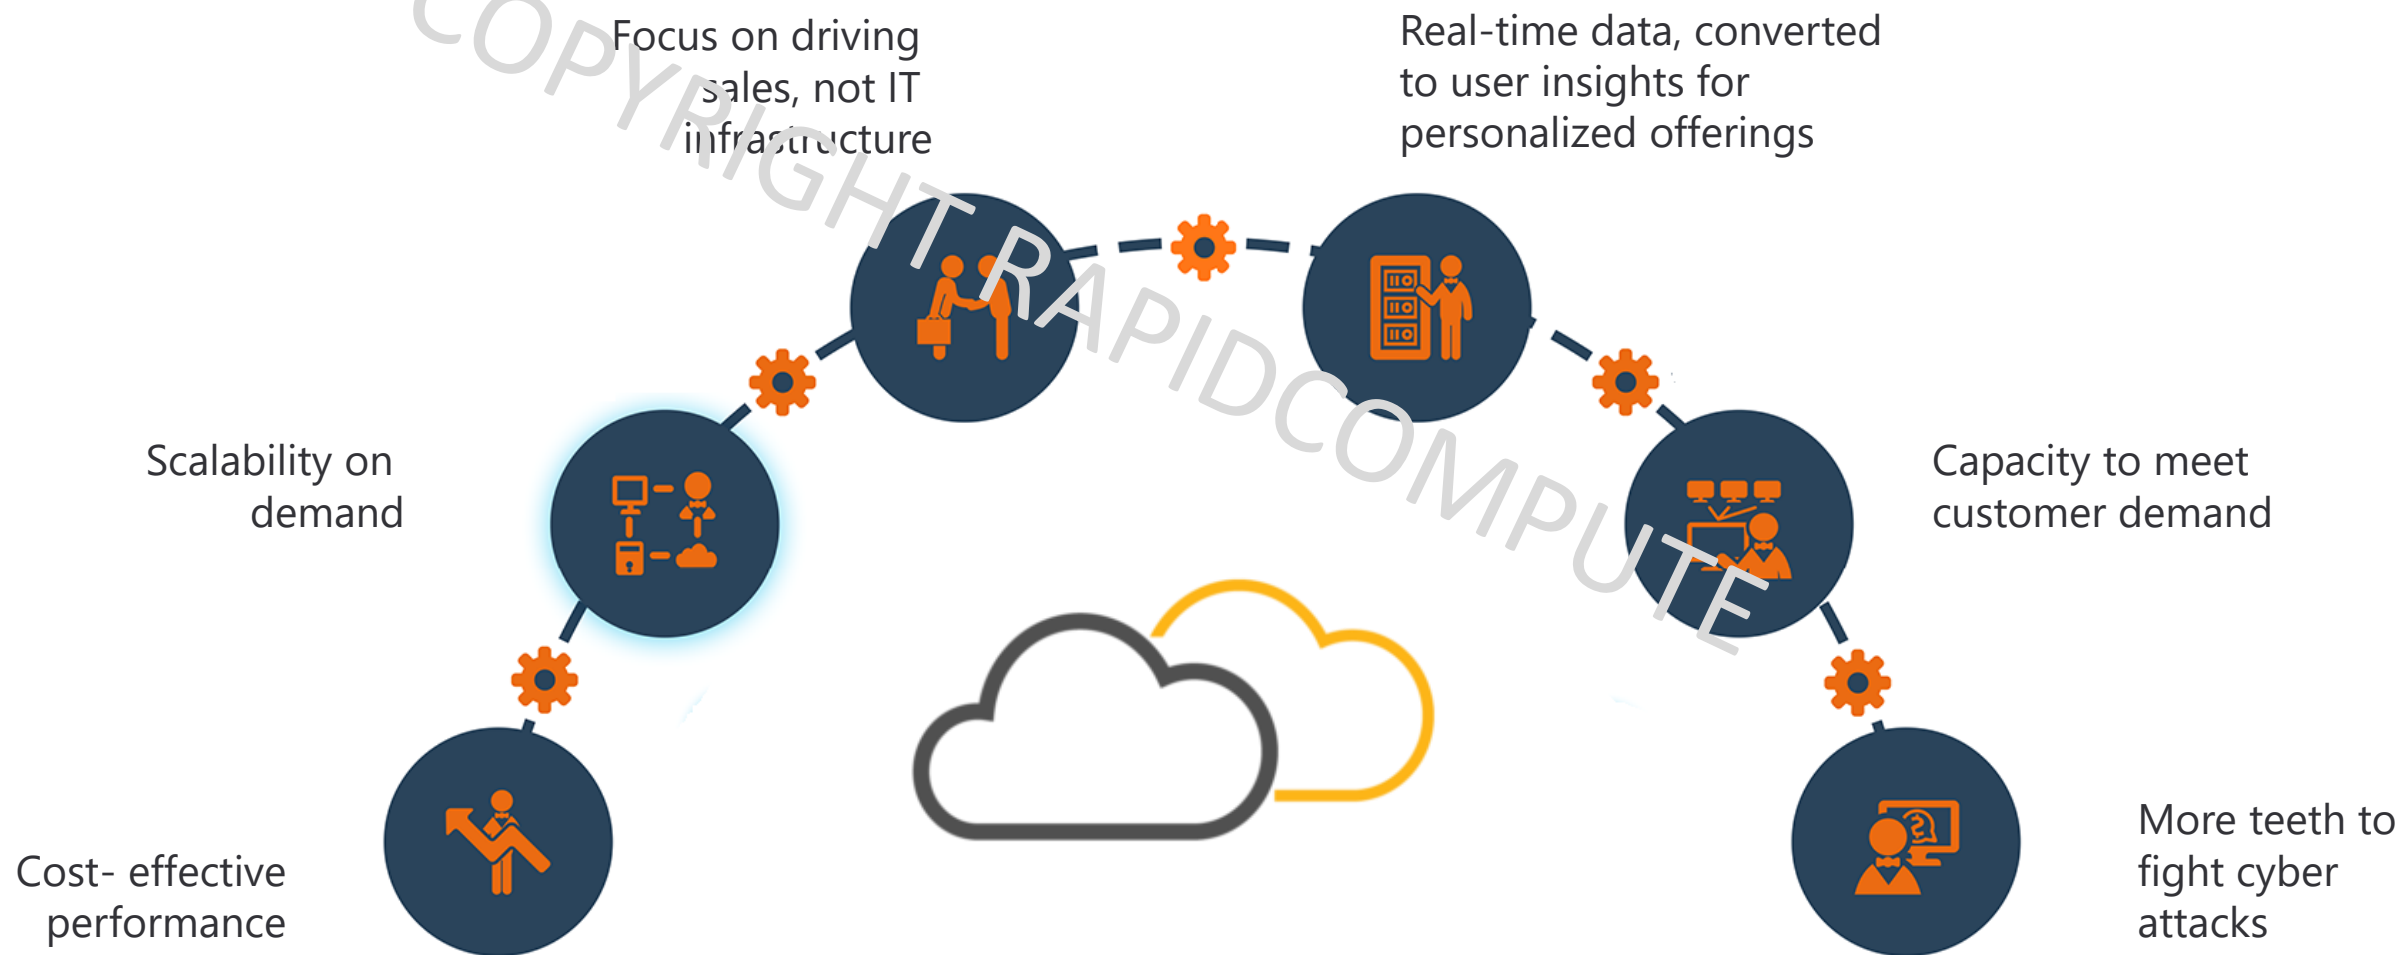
COPYRIGHT RAPIDCOMPUTE

Focus on driving sales, not IT infrastructure

Real-time data, converted to user insights for personalized offerings

Scalability on demand

Capacity to meet customer demand

Cost- effective performance

More teeth to fight cyber attacks